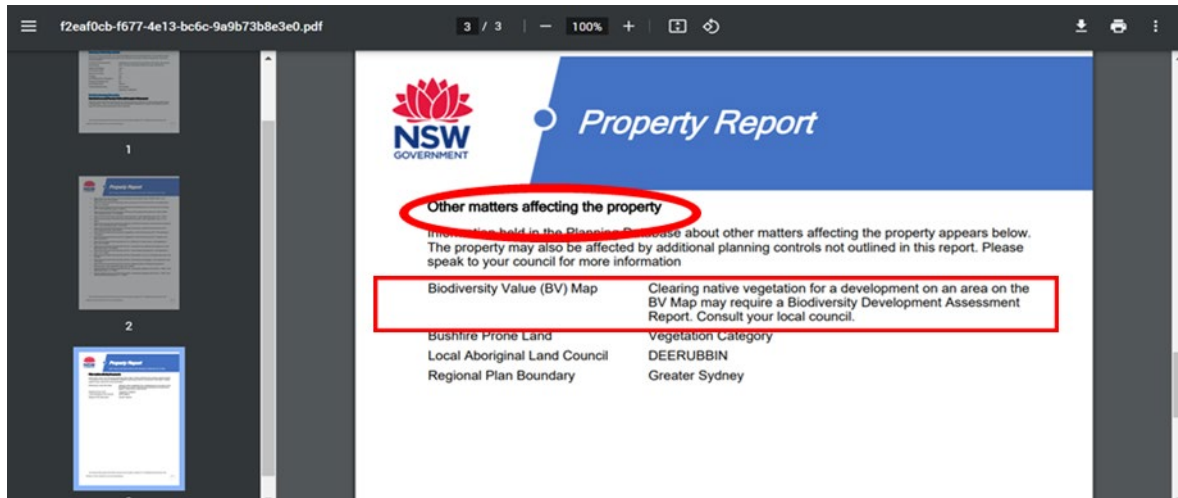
f2eaf0cb-f677-4e13-bc6c-9a9b73b8e3e0.pdf

3 / 3 | — 100% +

1

2

NSW
GOVERNMENT

Property Report

Other matters affecting the property

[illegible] held in the Planning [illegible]base about other matters affecting the property appears below. The property may also be affected by additional planning controls not outlined in this report. Please speak to your council for more information

| | |
|---|---|
| Biodiversity Value (BV) Map | Clearing native vegetation for a development on an area on the BV Map may require a Biodiversity Development Assessment Report. Consult your local council. |
| Bushfire Prone Land | Vegetation Category |
| Local Aboriginal Land Council | DEERUBBIN |
| Regional Plan Boundary | Greater Sydney |